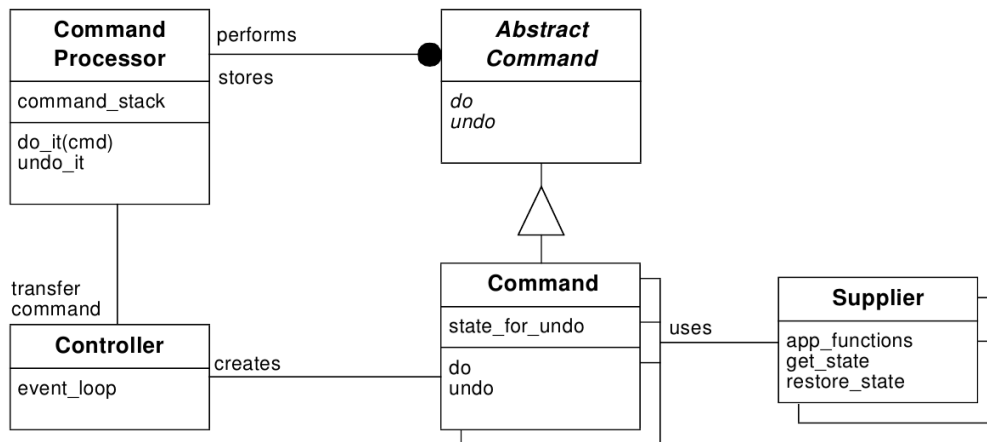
Command Processor

command_stack

do_it(cmd)
undo_it

performs

stores

Abstract Command

do
undo

transfer command

Controller

event_loop

creates

Command

state_for_undo

do
undo

uses

Supplier

app_functions
get_state
restore_state